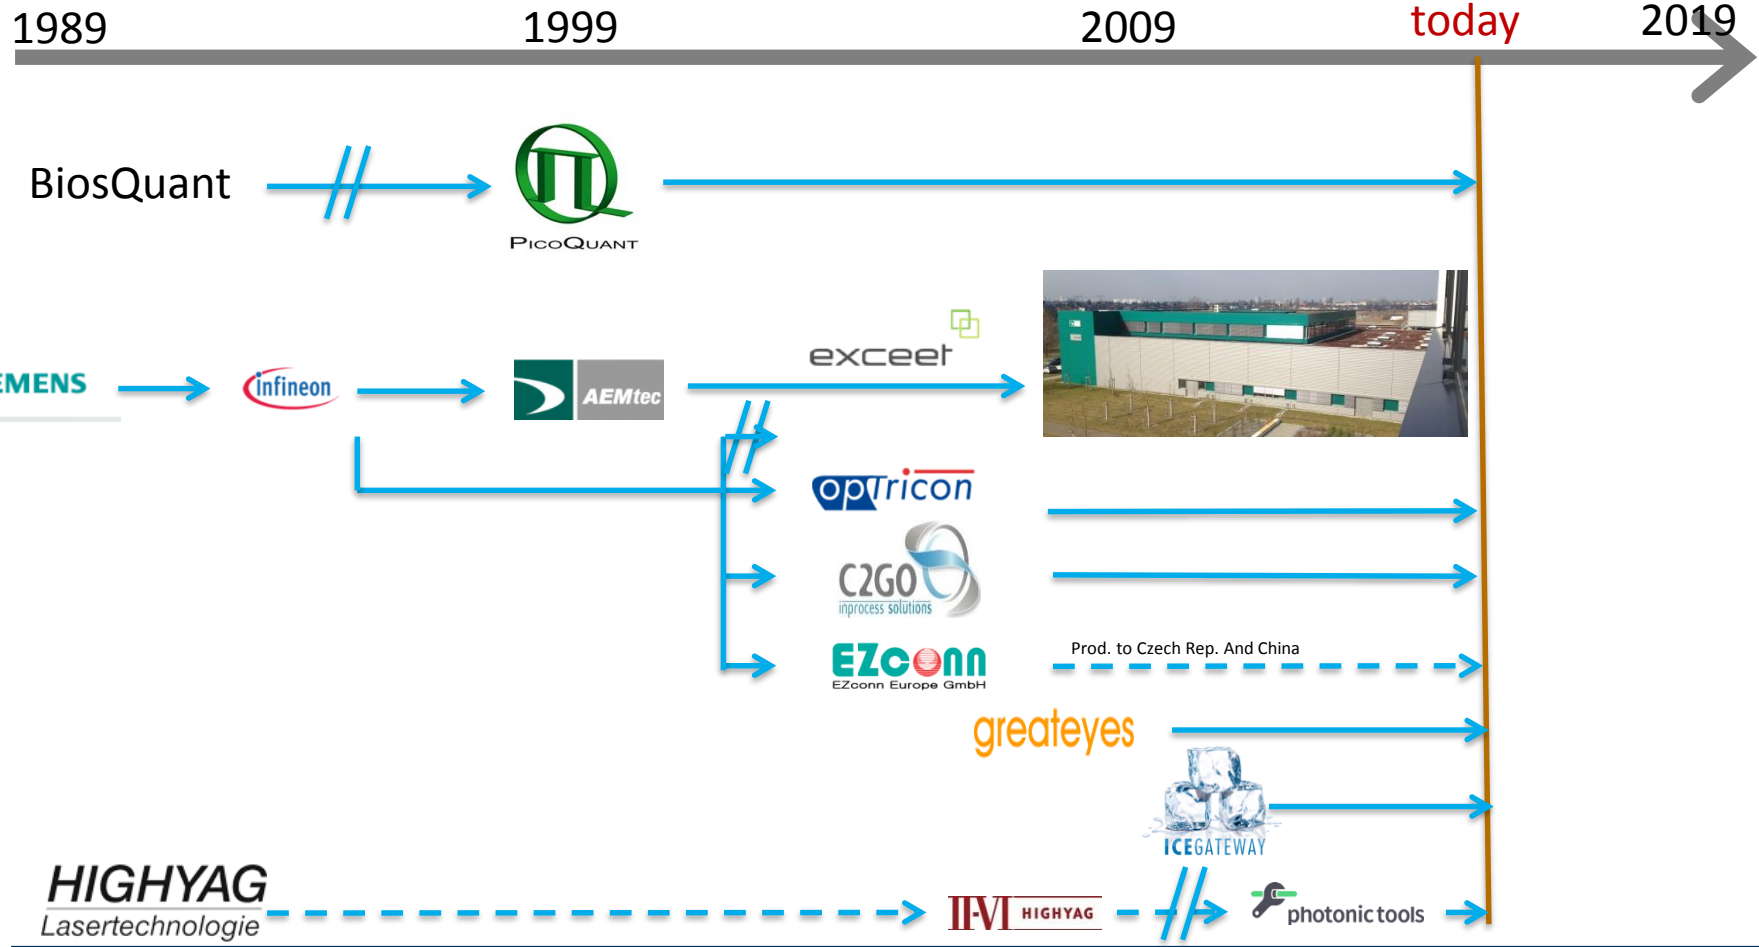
1989 1999 2009 today 2019

BiosQuant

PicoQuant

EMENS

infineon

AEMtec

exceet

optricon

C2GO
inprocess solutions

EZconn
EZconn Europe GmbH

Prod. to Czech Rep. And China

greateyes

ICEGATEWAY

HIGHYAG
Lasertechnologie

II-VI HIGHYAG

photonic tools